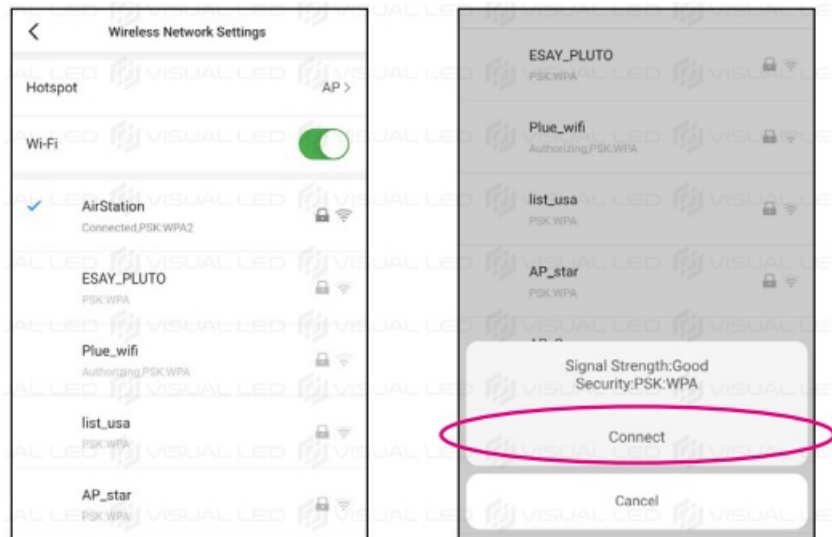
<
Wireless Network Settings

Hotspot
AP >

Wi-Fi

AirStation
Connected,PSK:WPA2

ESAY_PLUTO
PSK:WPA

Plue_wifi
Authorizing,PSK:WPA

list_usa
PSK:WPA

AP_star
PSK:WPA

ESAY_PLUTO
PSK:WPA

Plue_wifi
Authorizing,PSK:WPA

list_usa
PSK:WPA

AP_star
PSK:WPA

Signal Strength:Good
Security:PSK:WPA

Connect

Cancel

VISUAL LED